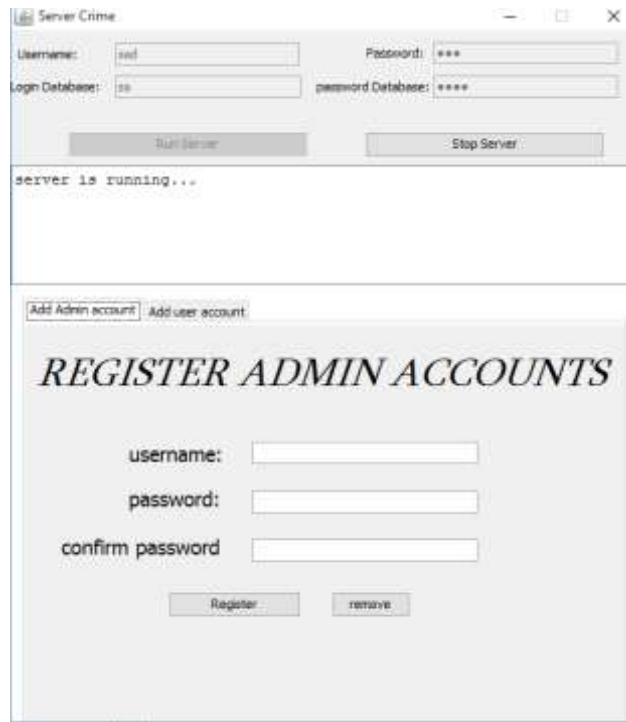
Server Crime

Username: sad

Password: ***

Login Database: sa

password Database: ****

Run Server

Stop Server

server is running...

Add Admin account

Add user account

REGISTER ADMIN ACCOUNTS

username:

password:

confirm password

Register

remove